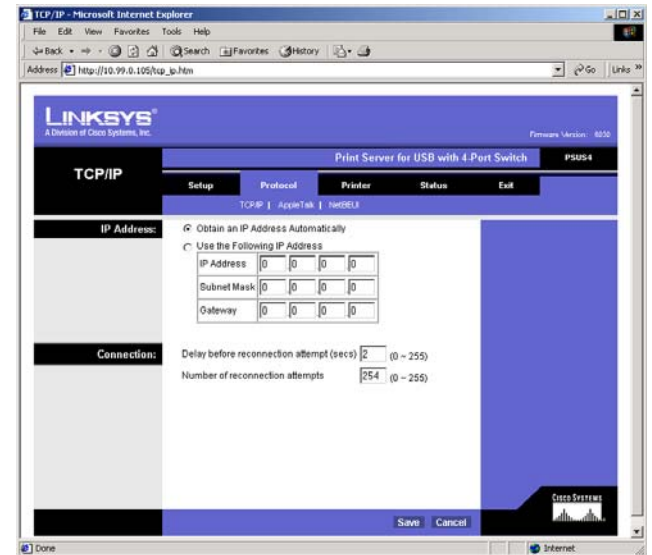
TCP/IP - Microsoft Internet Explorer

File Edit View Favorites Tools Help

Back Search Favorites History

Address http://10.99.0.105/tcp_ip.htm

Go Links »

LINKSYS®
A Division of Cisco Systems, Inc.

Firmware Version: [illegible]

TCP/IP

Print Server for USB with 4-Port Switch

PSUS4

Setup Protocol Printer Status Exit

TCP/IP | AppleTalk | NetBEUI

IP Address:

Obtain an IP Address Automatically

Use the Following IP Address

| IP Address | 0 | 0 | 0 | 0 |
|---|---|---|---|---|
| Subnet Mask | 0 | 0 | 0 | 0 |
| Gateway | 0 | 0 | 0 | 0 |

Connection:

Delay before reconnection attempt (secs) 2 (0 ~ 255)

Number of reconnection attempts 254 (0 ~ 255)

Cisco Systems

Save Cancel

Done

Internet